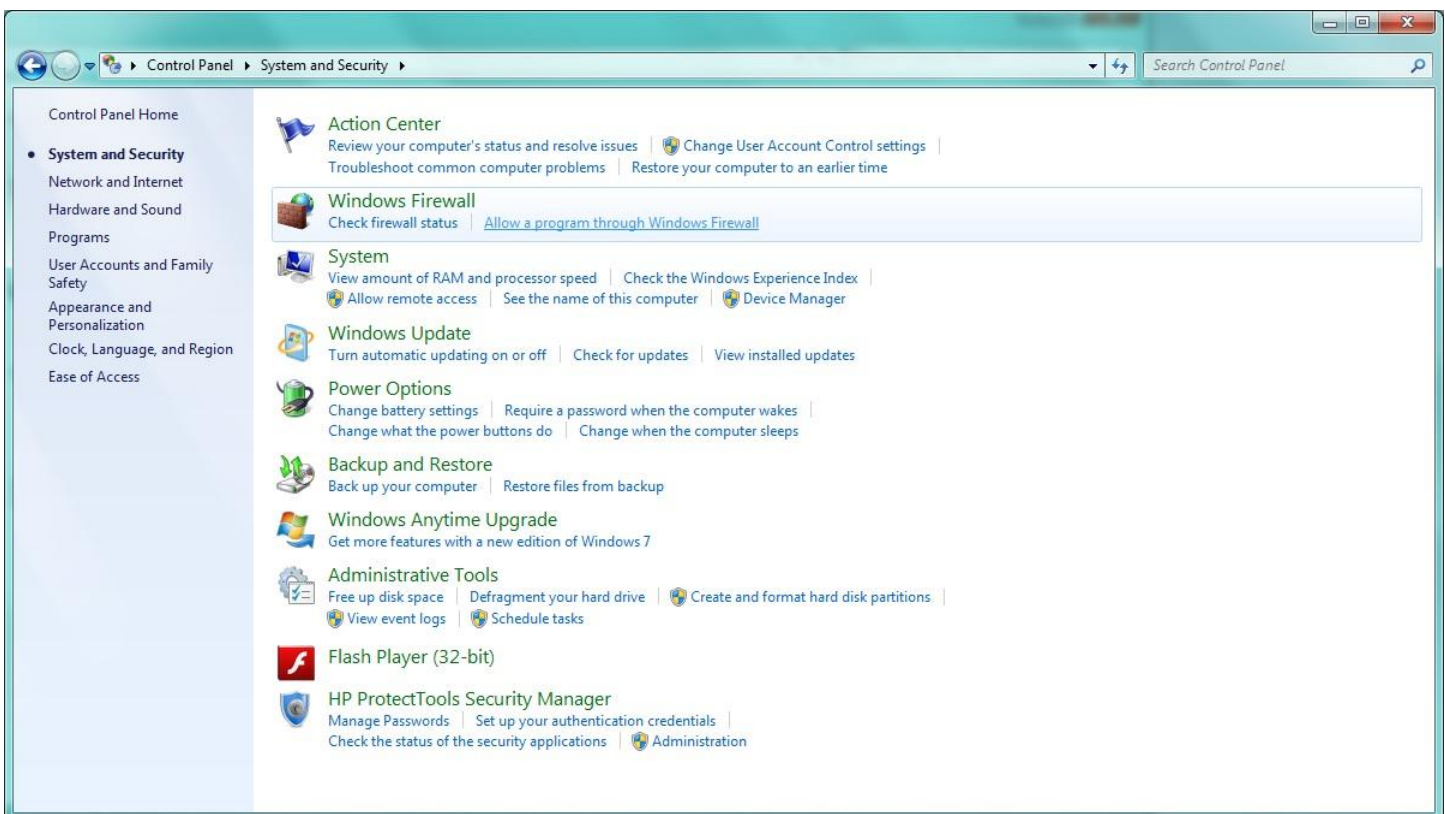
Control Panel ▸ System and Security ▸

Search Control Panel

Control Panel Home

• System and Security

Network and Internet

Hardware and Sound

Programs

User Accounts and Family Safety

Appearance and Personalization

Clock, Language, and Region

Ease of Access

Action Center
Review your computer's status and resolve issues | Change User Account Control settings |
Troubleshoot common computer problems | Restore your computer to an earlier time

Windows Firewall
Check firewall status | Allow a program through Windows Firewall

System
View amount of RAM and processor speed | Check the Windows Experience Index |
Allow remote access | See the name of this computer | Device Manager

Windows Update
Turn automatic updating on or off | Check for updates | View installed updates

Power Options
Change battery settings | Require a password when the computer wakes |
Change what the power buttons do | Change when the computer sleeps

Backup and Restore
Back up your computer | Restore files from backup

Windows Anytime Upgrade
Get more features with a new edition of Windows 7

Administrative Tools
Free up disk space | Defragment your hard drive | Create and format hard disk partitions |
View event logs | Schedule tasks

Flash Player (32-bit)

HP ProtectTools Security Manager
Manage Passwords | Set up your authentication credentials |
Check the status of the security applications | Administration